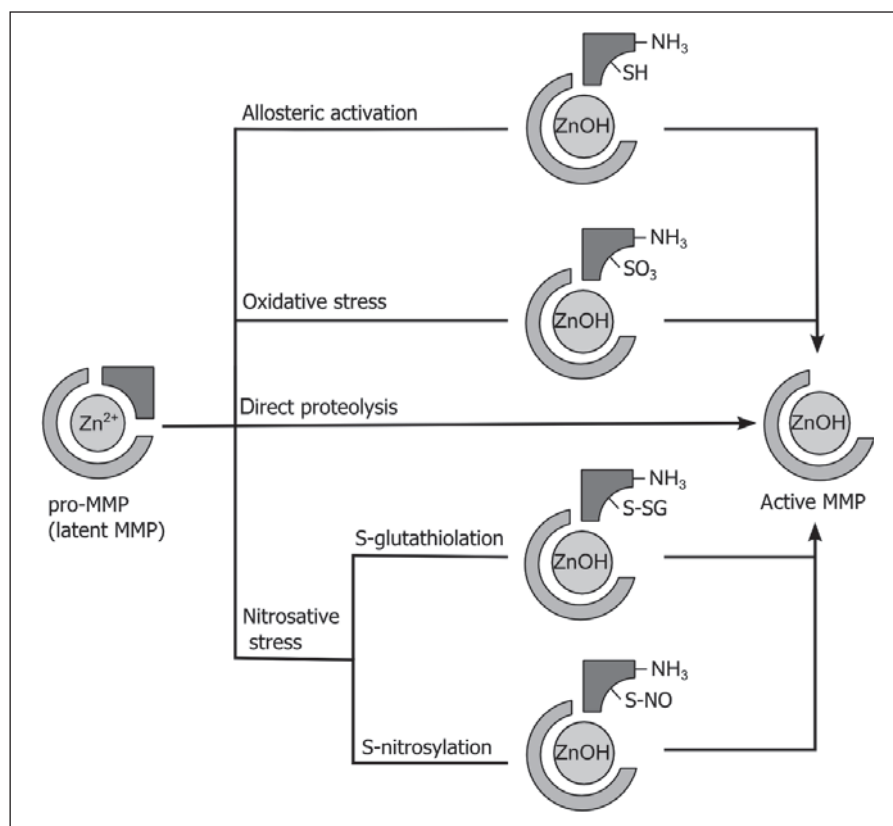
$NH_3$
SH
Allosteric activation
ZnOH

$NH_3$
$SO_3$
Oxidative stress
ZnOH

$Zn^{2+}$
Direct proteolysis
ZnOH
pro-MMP
(latent MMP)
Active MMP

$NH_3$
S-SG
S-glutathiolation
ZnOH
Nitrosative stress

$NH_3$
S-NO
S-nitrosylation
ZnOH